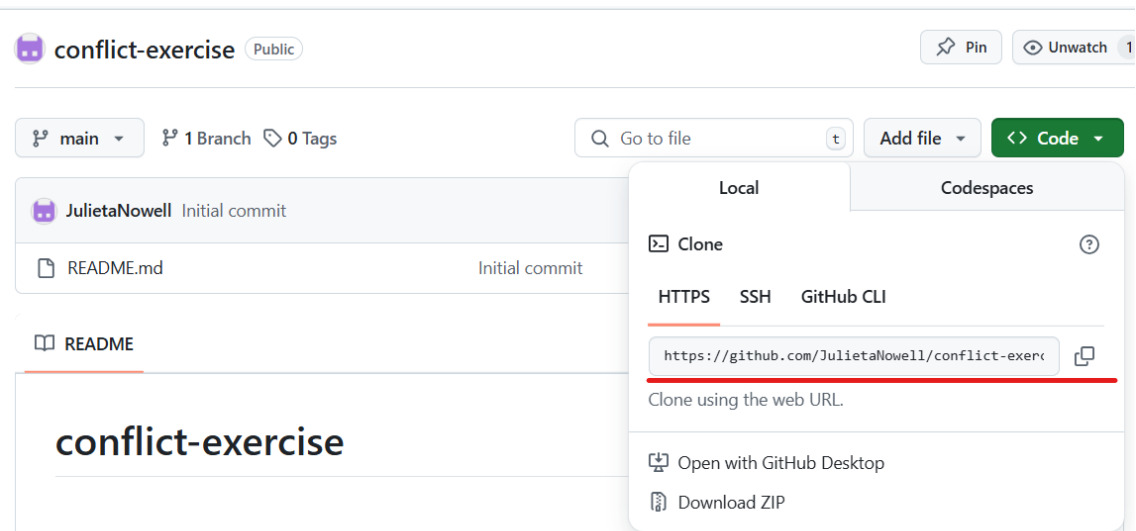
conflict-exercise Public

Pin

Unwatch 1

main

1 Branch

0 Tags

Go to file

t

Add file

Code

Local

Codespaces

JulietaNowell Initial commit

README.md

Initial commit

Clone

HTTPS SSH GitHub CLI

https://github.com/JulietaNowell/conflict-exer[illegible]

Clone using the web URL.

README

conflict-exercise

Open with GitHub Desktop

Download ZIP